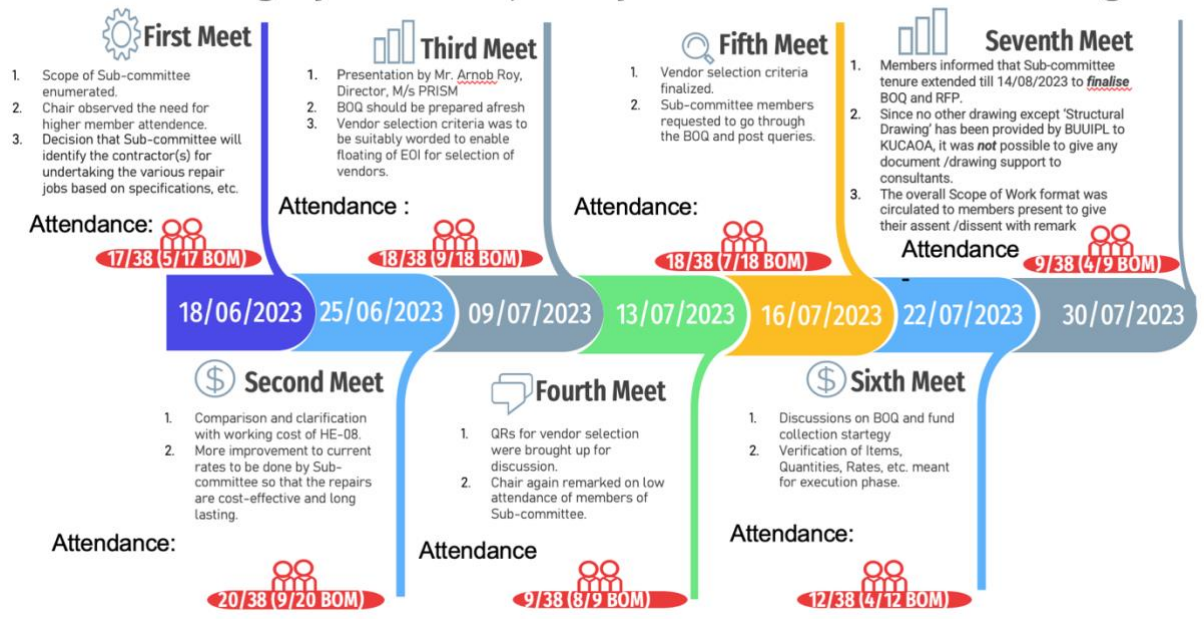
First Meet

1. Scope of Sub-committee enumerated.
2. Chair observed the need for higher member attendence.
3. Decision that Sub-committee will identify the contractor(s) for undertaking the various repair jobs based on specifications, etc.

Attendance:
17/38 (5/17 BOM)

Third Meet

1. Presentation by Mr. Arnob Roy, Director, M/s PRISM
2. BOQ should be prepared afresh
3. Vendor selection criteria was to be suitably worded to enable floating of EOI for selection of vendors.

Attendance :
18/38 (9/18 BOM)

Fifth Meet

1. Vendor selection criteria finalized.
2. Sub-committee members requested to go through the BOQ and post queries.

Attendance:
18/38 (7/18 BOM)

Seventh Meet

1. Members informed that Sub-committee tenure extended till 14/08/2023 to finalise BOQ and RFP.
2. Since no other drawing except 'Structural Drawing' has been provided by BUUIPL to KUCAOA, it was not possible to give any document /drawing support to consultants.
3. The overall Scope of Work format was circulated to members present to give their assent /dissent with remark

Attendance
9/38 (4/9 BOM)

18/06/2023 25/06/2023 09/07/2023 13/07/2023 16/07/2023 22/07/2023 30/07/2023

Second Meet

1. Comparison and clarification with working cost of HE-08.
2. More improvement to current rates to be done by Sub-committee so that the repairs are cost-effective and long lasting.

Attendance:
20/38 (9/20 BOM)

Fourth Meet

1. QRs for vendor selection were brought up for discussion.
2. Chair again remarked on low attendance of members of Sub-committee.

Attendance
9/38 (8/9 BOM)

Sixth Meet

1. Discussions on BOQ and fund collection startegy
2. Verification of Items, Quantities, Rates, etc. meant for execution phase.

Attendance:
12/38 (4/12 BOM)